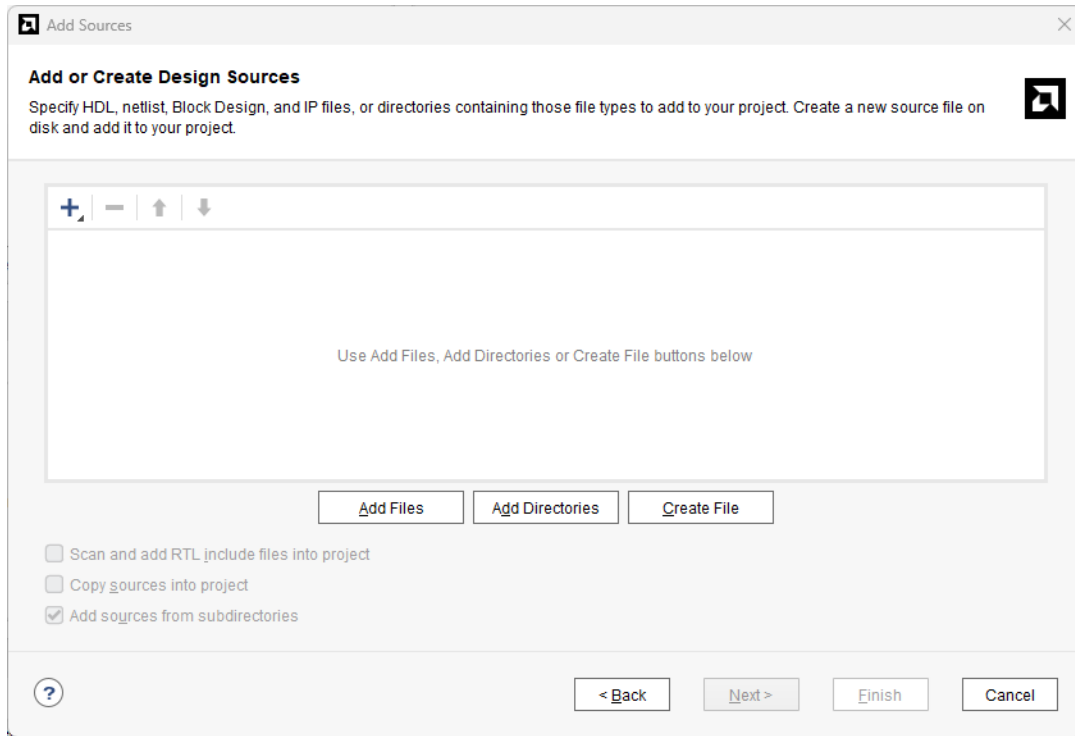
Add Sources

Add or Create Design Sources

Specify HDL, netlist, Block Design, and IP files, or directories containing those file types to add to your project. Create a new source file on disk and add it to your project.

Use Add Files, Add Directories or Create File buttons below

Add Files
Add Directories
Create File

Scan and add RTL include files into project
Copy sources into project
Add sources from subdirectories

?
< Back
Next >
Finish
Cancel